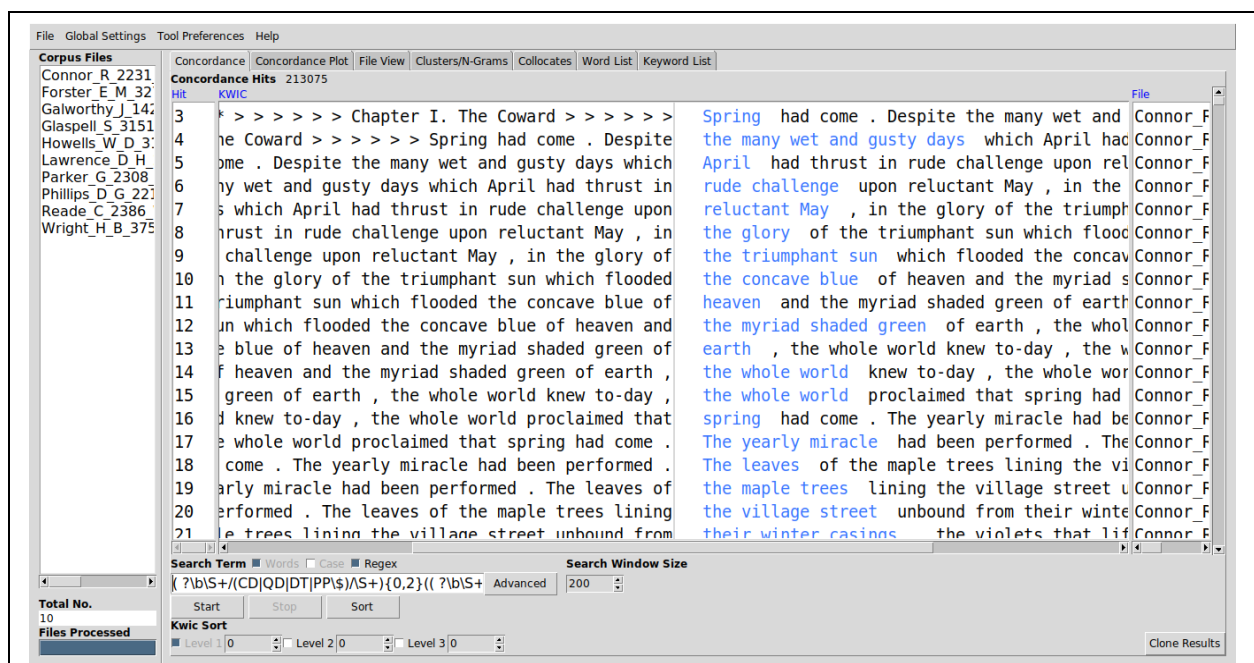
File Global Settings Tool Preferences Help

Corpus Files
Connor_R_2231
Forster_E_M_32
Galworthy_J_142
Glaspell_S_3151
Howells_W_D_3
Lawrence_D_H_
Parker_G_2308_
Phillips_D_G_22
Reade_C_2386_
Wright_H_B_375

Total No.
10
Files Processed

Concordance | Concordance Plot | File View | Clusters/N-Grams | Collocates | Word List | Keyword List

Concordance Hits 213075

| Hit | KWIC | | File |
|---|---|---|---|
| 3 | * > > > > > > Chapter I. The Coward > > > > > > | Spring had come . Despite the many wet and | Connor_F |
| 4 | he Coward > > > > > > Spring had come . Despite | the many wet and gusty days which April had | Connor_F |
| 5 | ome . Despite the many wet and gusty days which | April had thrust in rude challenge upon rel | Connor_F |
| 6 | ny wet and gusty days which April had thrust in | rude challenge upon reluctant May , in the | Connor_F |
| 7 | s which April had thrust in rude challenge upon | reluctant May , in the glory of the triumph | Connor_F |
| 8 | hrust in rude challenge upon reluctant May , in | the glory of the triumphant sun which flood | Connor_F |
| 9 | challenge upon reluctant May , in the glory of | the triumphant sun which flooded the concav | Connor_F |
| 10 | n the glory of the triumphant sun which flooded | the concave blue of heaven and the myriad s | Connor_F |
| 11 | riumphant sun which flooded the concave blue of | heaven and the myriad shaded green of earth | Connor_F |
| 12 | un which flooded the concave blue of heaven and | the myriad shaded green of earth , the whol | Connor_F |
| 13 | e blue of heaven and the myriad shaded green of | earth , the whole world knew to-day , the w | Connor_F |
| 14 | f heaven and the myriad shaded green of earth , | the whole world knew to-day , the whole wor | Connor_F |
| 15 | green of earth , the whole world knew to-day , | the whole world proclaimed that spring had | Connor_F |
| 16 | d knew to-day , the whole world proclaimed that | spring had come . The yearly miracle had be | Connor_F |
| 17 | e whole world proclaimed that spring had come . | The yearly miracle had been performed . The | Connor_F |
| 18 | come . The yearly miracle had been performed . | The leaves of the maple trees lining the vi | Connor_F |
| 19 | arly miracle had been performed . The leaves of | the maple trees lining the village street u | Connor_F |
| 20 | erformed . The leaves of the maple trees lining | the village street unbound from their winte | Connor_F |
| 21 | le trees lining the village street unbound from | their winter casings the violets that lif | Connor_F |

Search Term ■ Words □ Case ■ Regex
( ?\b\S+/(CD|QD|DT|PP\$)\S+){0,2}(( ?\b\S+ Advanced
Search Window Size
200
Start Stop Sort
Kwic Sort
Level 1 0 Level 2 0 Level 3 0
Clone Results